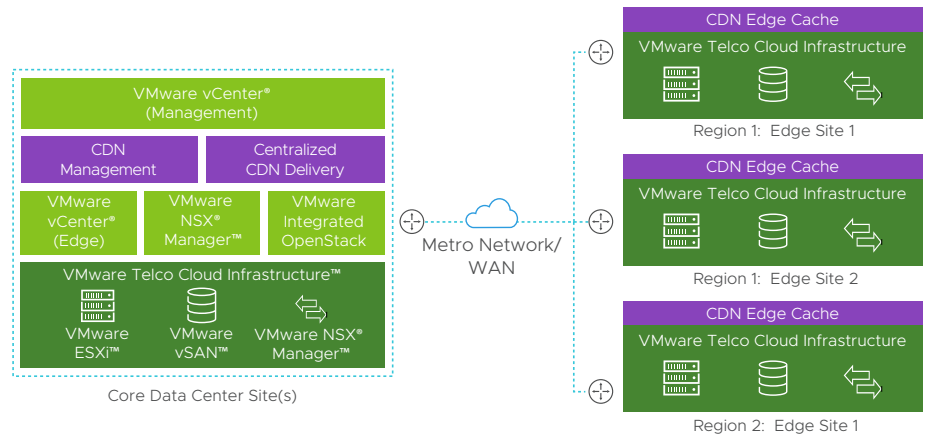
VMware vCenter®
(Management)

CDN
Management

Centralized
CDN Delivery

VMware
vCenter®
(Edge)

VMware
NSX®
Manager™

VMware
Integrated
OpenStack

VMware Telco Cloud Infrastructure™

VMware
ESXi™

VMware
vSAN™

VMware NSX®
Manager™

Core Data Center Site(s)

Metro Network/
WAN

CDN Edge Cache

VMware Telco Cloud Infrastructure

Region 1: Edge Site 1

CDN Edge Cache

VMware Telco Cloud Infrastructure

Region 1: Edge Site 2

CDN Edge Cache

VMware Telco Cloud Infrastructure

Region 2: Edge Site 1